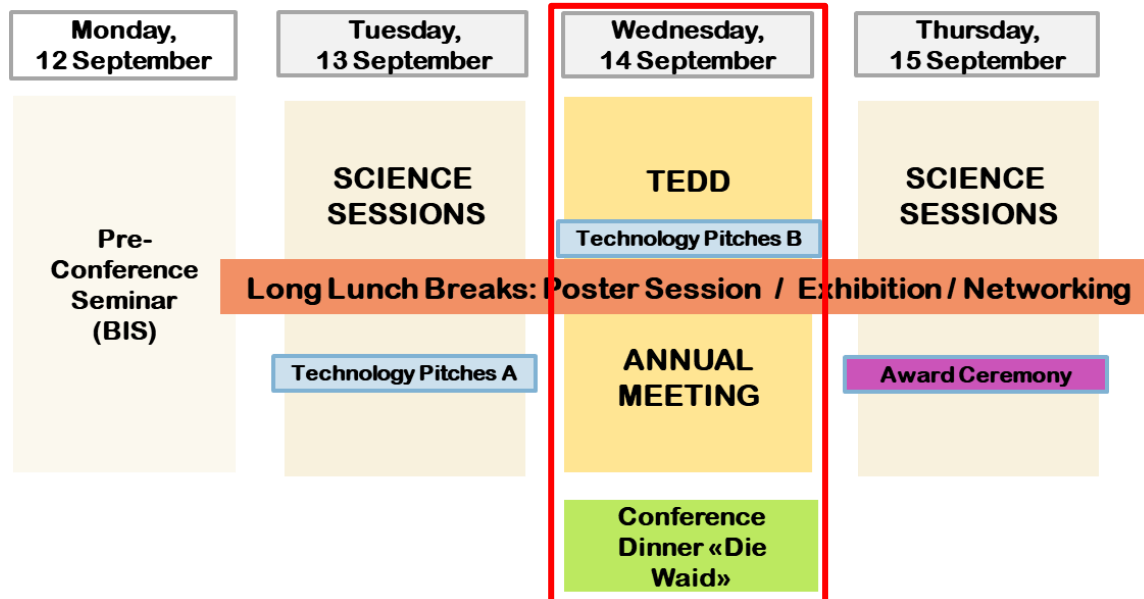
Monday, 12 September

Tuesday, 13 September

Wednesday, 14 September

Thursday, 15 September

Pre-Conference Seminar (BIS)

SCIENCE SESSIONS

TEDD

Technology Pitches B

SCIENCE SESSIONS

Long Lunch Breaks: Poster Session / Exhibition / Networking

Technology Pitches A

ANNUAL MEETING

Award Ceremony

Conference Dinner «Die Waid»